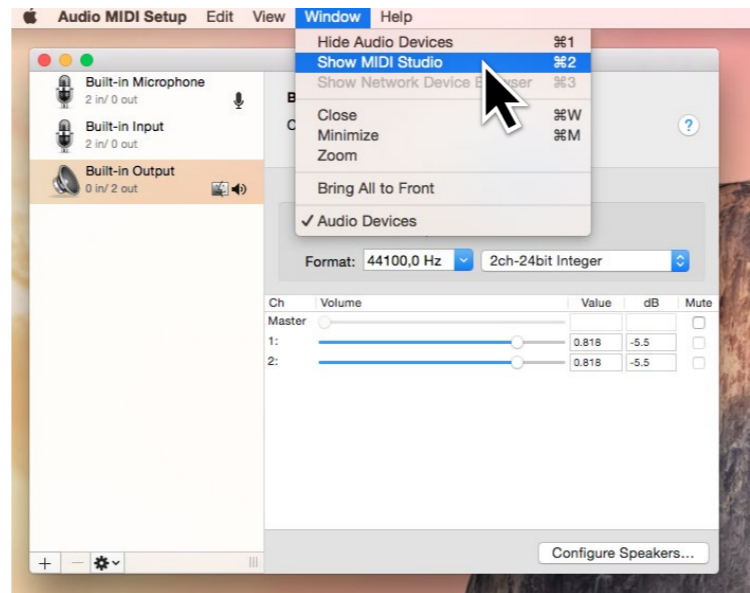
Audio MIDI Setup Edit View Window Help

Hide Audio Devices ⌘1
Show MIDI Studio ⌘2
Show Network Device B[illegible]ser ⌘3
Close ⌘W
Minimize ⌘M
Zoom
Bring All to Front
✓ Audio Devices

Built-in Microphone
2 in/ 0 out
Built-in Input
2 in/ 0 out
Built-in Output
0 in/ 2 out

B
C

?

Format: 44100,0 Hz
2ch-24bit Integer

| Ch | Volume | Value | dB | Mute |
|---|---|---|---|---|
| Master | | | | |
| 1: | | 0.818 | -5.5 | |
| 2: | | 0.818 | -5.5 | |

Configure Speakers...

+ —